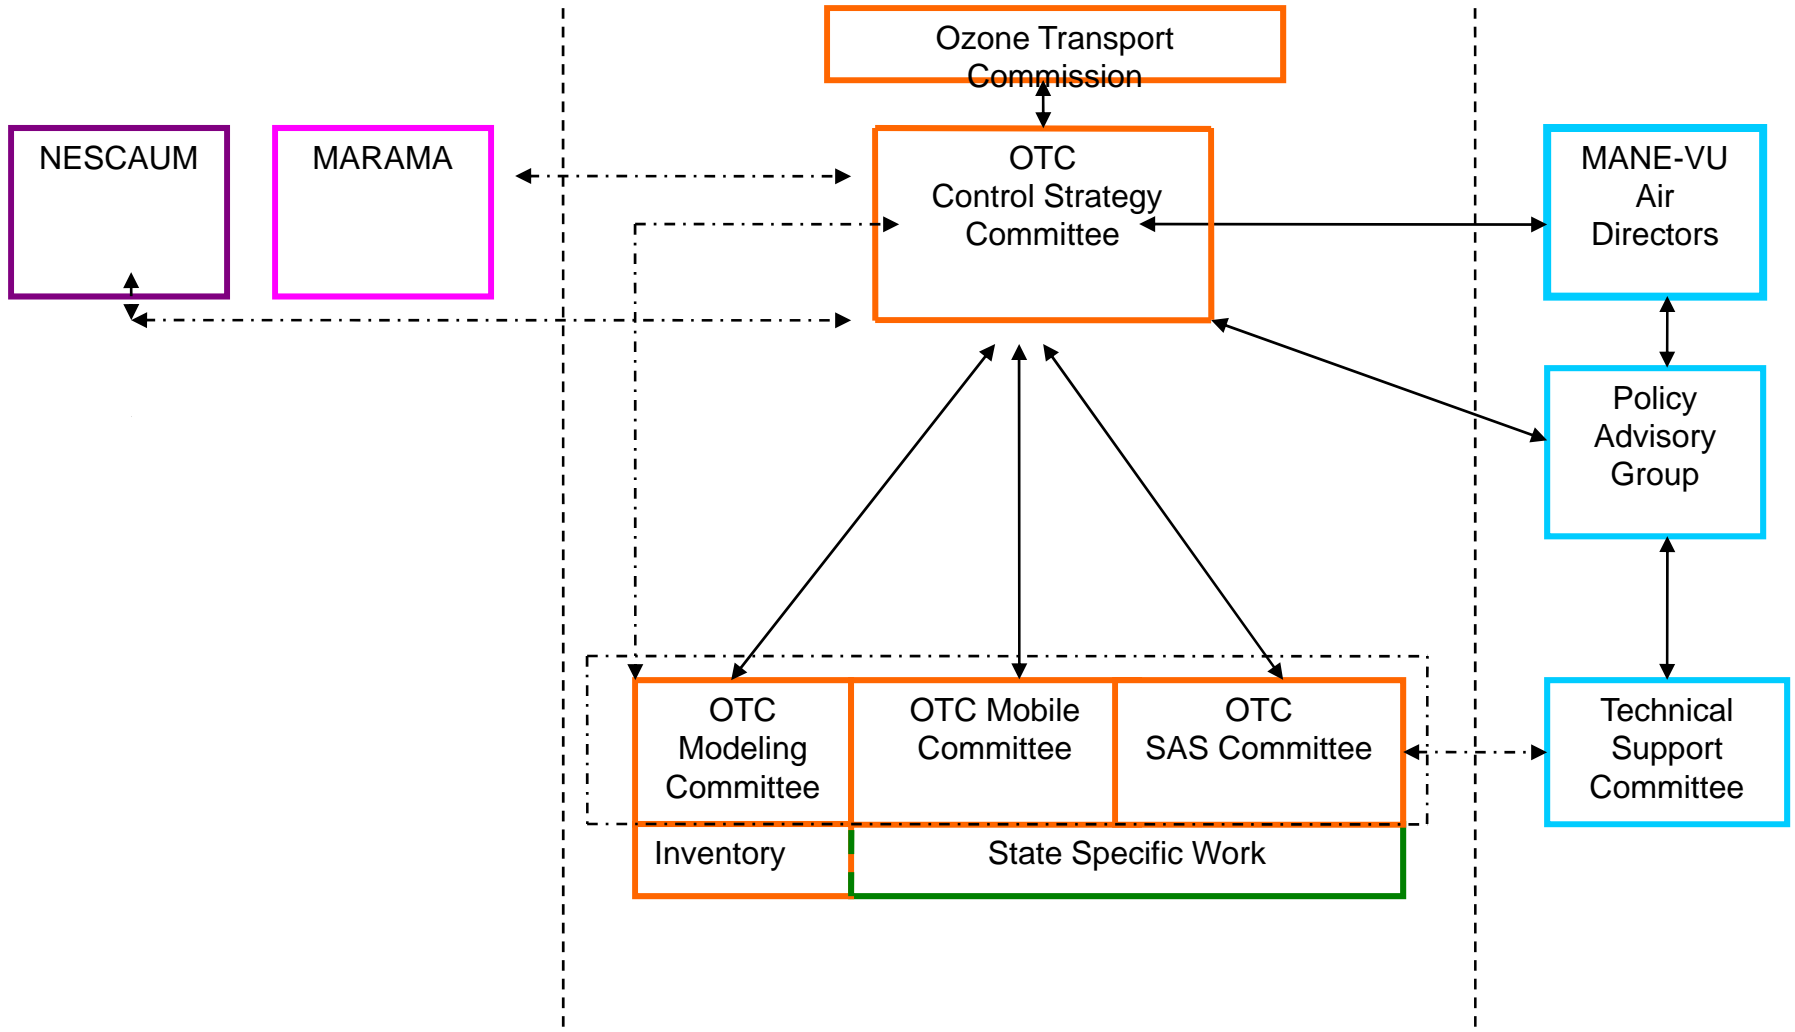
Ozone Transport Commission

NESCAUM

MARAMA

OTC Control Strategy Committee

MANE-VU Air Directors

Policy Advisory Group

OTC Modeling Committee

OTC Mobile Committee

OTC SAS Committee

Technical Support Committee

Inventory

State Specific Work